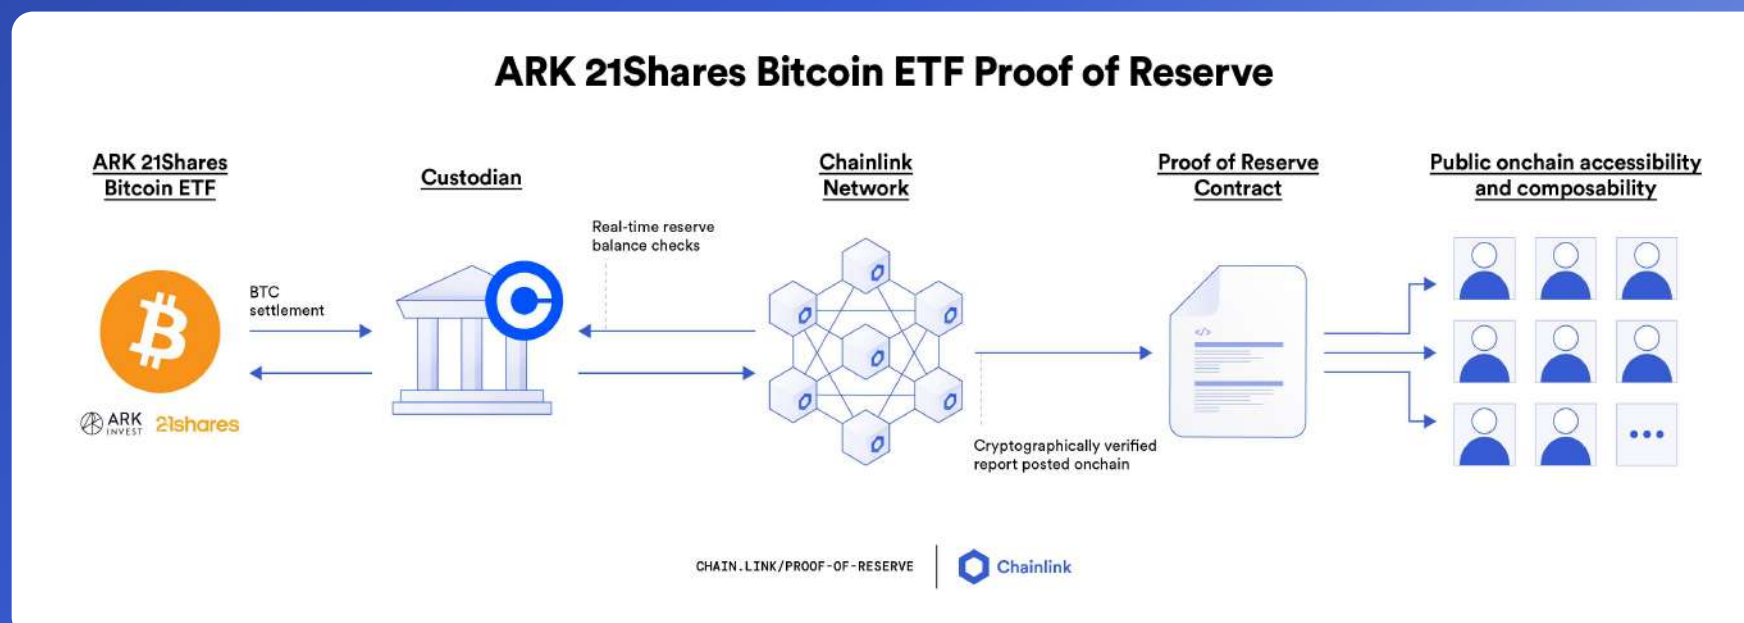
ARK 21Shares Bitcoin ETF Proof of Reserve

ARK 21Shares Bitcoin ETF

Custodian

Chainlink Network

Proof of Reserve Contract

Public onchain accessibility and composability

BTC settlement

Real-time reserve balance checks

ARK INVEST 21shares

</>

Cryptographically verified report posted onchain

...

CHAIN.LINK/PROOF-OF-RESERVE

Chainlink